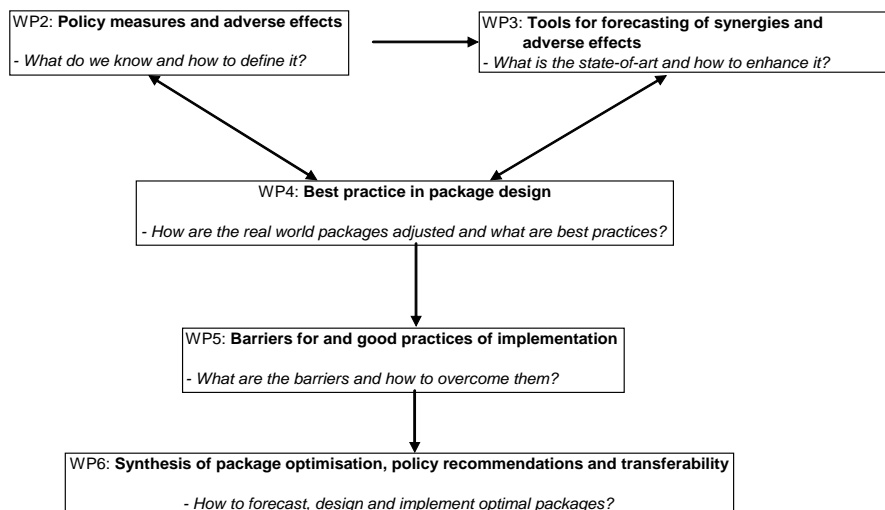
WP2: **Policy measures and adverse effects**

- *What do we know and how to define it?*

WP3: **Tools for forecasting of synergies and adverse effects**

- *What is the state-of-art and how to enhance it?*

WP4: **Best practice in package design**

- *How are the real world packages adjusted and what are best practices?*

WP5: **Barriers for and good practices of implementation**

- *What are the barriers and how to overcome them?*

WP6: **Synthesis of package optimisation, policy recommendations and transferability**

- *How to forecast, design and implement optimal packages?*